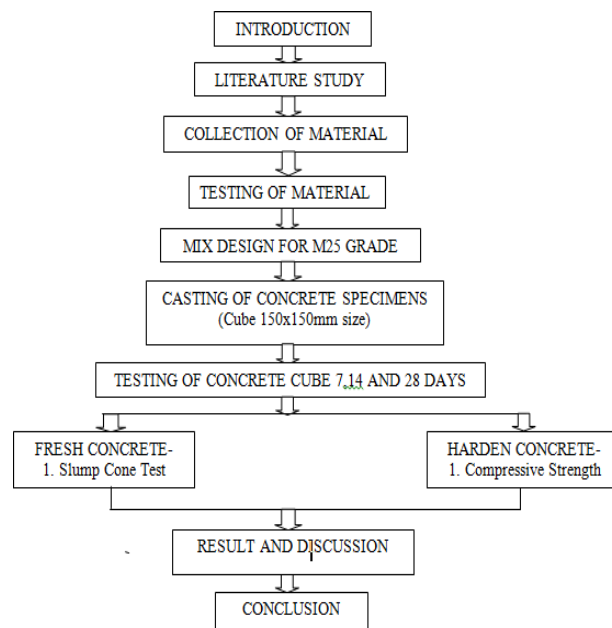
INTRODUCTION

LITERATURE STUDY

COLLECTION OF MATERIAL

TESTING OF MATERIAL

MIX DESIGN FOR M25 GRADE

CASTING OF CONCRETE SPECIMENS
(Cube 150x150mm size)

TESTING OF CONCRETE CUBE 7,14 AND 28 DAYS

FRESH CONCRETE-
1. Slump Cone Test

HARDEN CONCRETE-
1. Compressive Strength

RESULT AND DISCUSSION

CONCLUSION